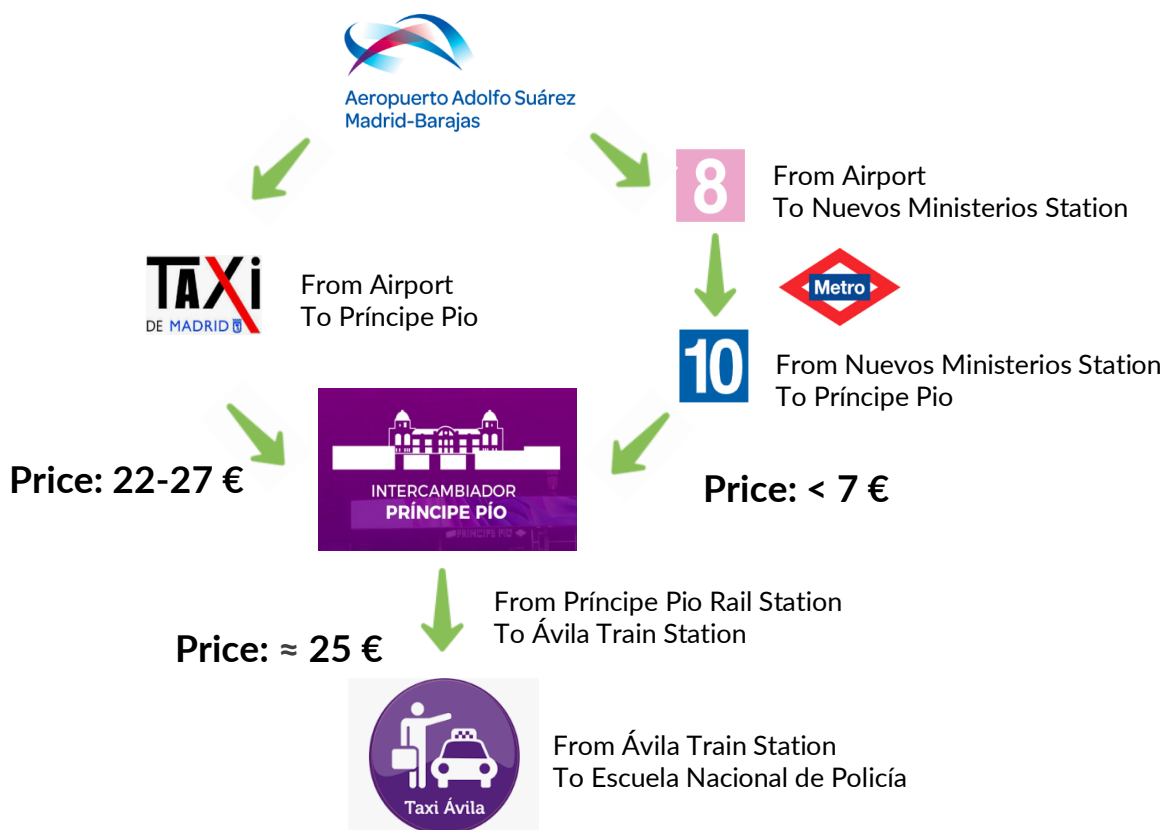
Aeropuerto Adolfo Suárez
Madrid-Barajas

8
From Airport
To Nuevos Ministerios Station

TAXI
DE MADRID

From Airport
To Príncipe Pio

Metro

10
From Nuevos Ministerios Station
To Príncipe Pio

Price: 22-27 €

INTERCAMBIADOR
PRÍNCIPE PÍO
PRÍNCIPE PÍO

Price: < 7 €

From Príncipe Pio Rail Station
To Ávila Train Station

Price: ≈ 25 €

Taxi Ávila

From Ávila Train Station
To Escuela Nacional de Policía